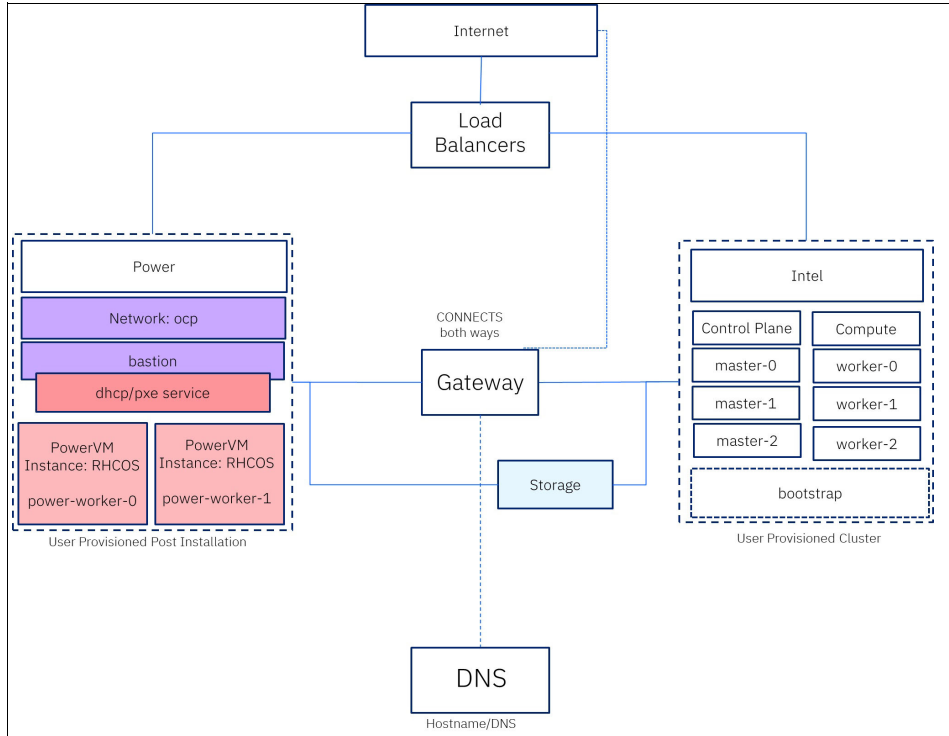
Internet

Load Balancers

Power

Network: ocp

bastion

dhcp/pxe service

PowerVM Instance: RHCOS

power-worker-0

PowerVM Instance: RHCOS

power-worker-1

User Provisioned Post Installation

CONNECTS both ways

Gateway

Storage

Intel

Control Plane

Compute

master-0

worker-0

master-1

worker-1

master-2

worker-2

bootstrap

User Provisioned Cluster

DNS

Hostname/DNS